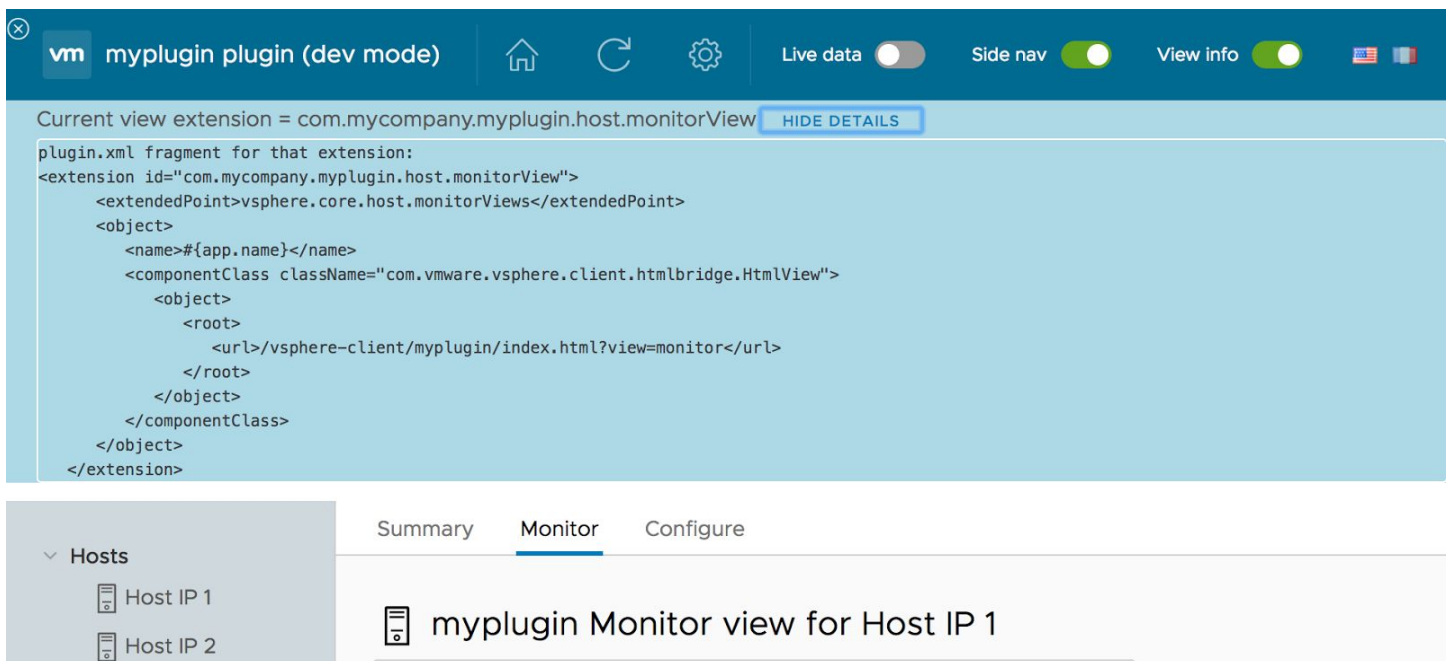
vm myplugin plugin (dev mode)

Live data Side nav View info

Current view extension = com.mycompany.myplugin.host.monitorView HIDE DETAILS

plugin.xml fragment for that extension:
<extension id="com.mycompany.myplugin.host.monitorView">
<extendedPoint>vsphere.core.host.monitorViews</extendedPoint>
<object>
<name>#{app.name}</name>
<componentClass className="com.vmware.vsphere.client.htmlbridge.HtmlView">
<object>
<root>
<url>/vsphere-client/myplugin/index.html?view=monitor</url>
</root>
</object>
</componentClass>
</object>
</extension>

Hosts
Host IP 1
Host IP 2

Summary Monitor Configure

myplugin Monitor view for Host IP 1